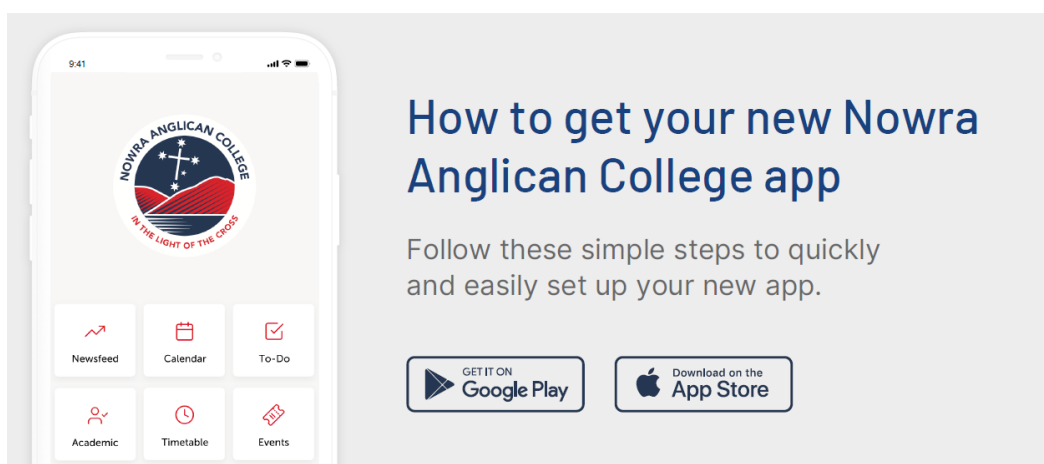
9:41

NOWRA ANGLICAN COLLEGE

IN THE LIGHT OF THE CROSS

Newsfeed

Calendar

To-Do

Academic

Timetable

Events

How to get your new Nowra Anglican College app

Follow these simple steps to quickly and easily set up your new app.

GET IT ON Google Play

Download on the App Store